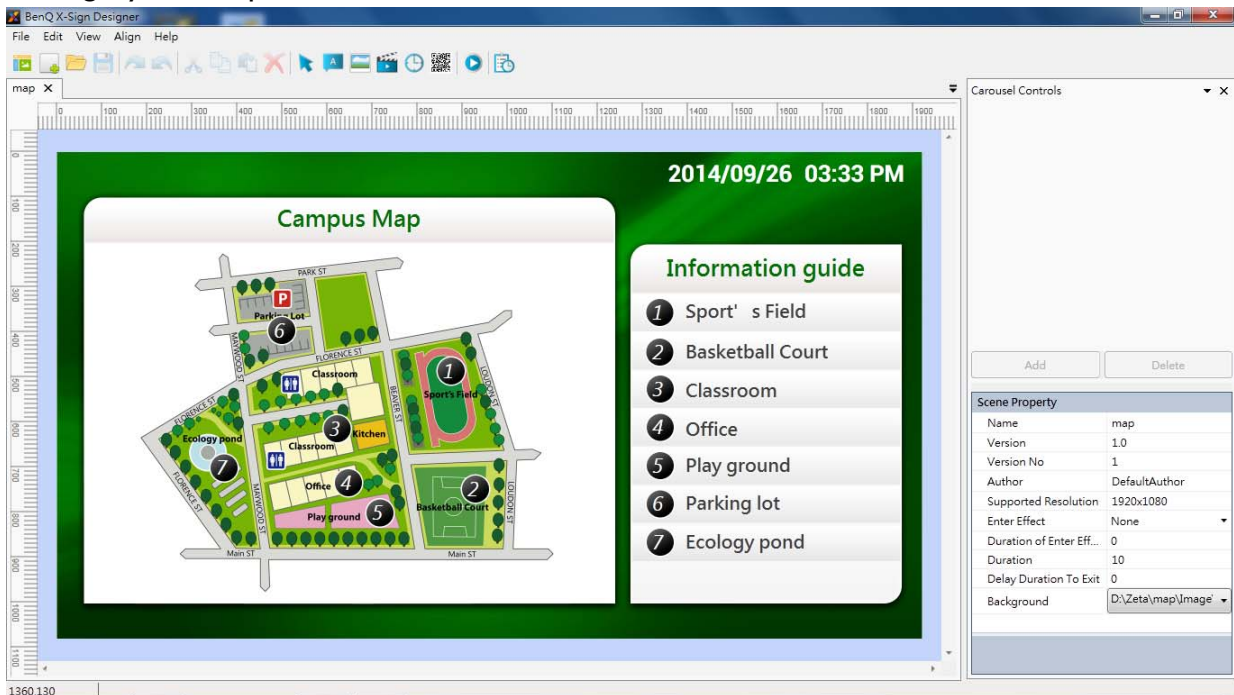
BenQ X-Sign Designer

File Edit View Align Help

map

0 100 200 300 400 500 600 700 800 900 1000 1100 1200 1300 1400 1500 1600 1700 1800 1900

2014/09/26 03:33 PM

Campus Map

PARK ST
P
Parking Lot
6
MAYWOOD ST
FLORENCE ST
Classroom
1
Sport's Field
BEAVER ST
LOUDON ST
FLORENCE ST
Ecology pond
3
Classroom
Kitchen
7
FLORENCE ST
MAYWOOD ST
Office
4
2
Basketball Court
LOUDON ST
Play ground
5
Main ST
Main ST

Information guide

1 Sport' s Field
2 Basketball Court
3 Classroom
4 Office
5 Play ground
6 Parking lot
7 Ecology pond

Carousel Controls

Add
Delete

Scene Property

| | |
|---|---|
| Name | map |
| Version | 1.0 |
| Version No | 1 |
| Author | DefaultAuthor |
| Supported Resolution | 1920x1080 |
| Enter Effect | None |
| Duration of Enter Eff... | 0 |
| Duration | 10 |
| Delay Duration To Exit | 0 |
| Background | D:\Zeta\map\Image' |

1360,130